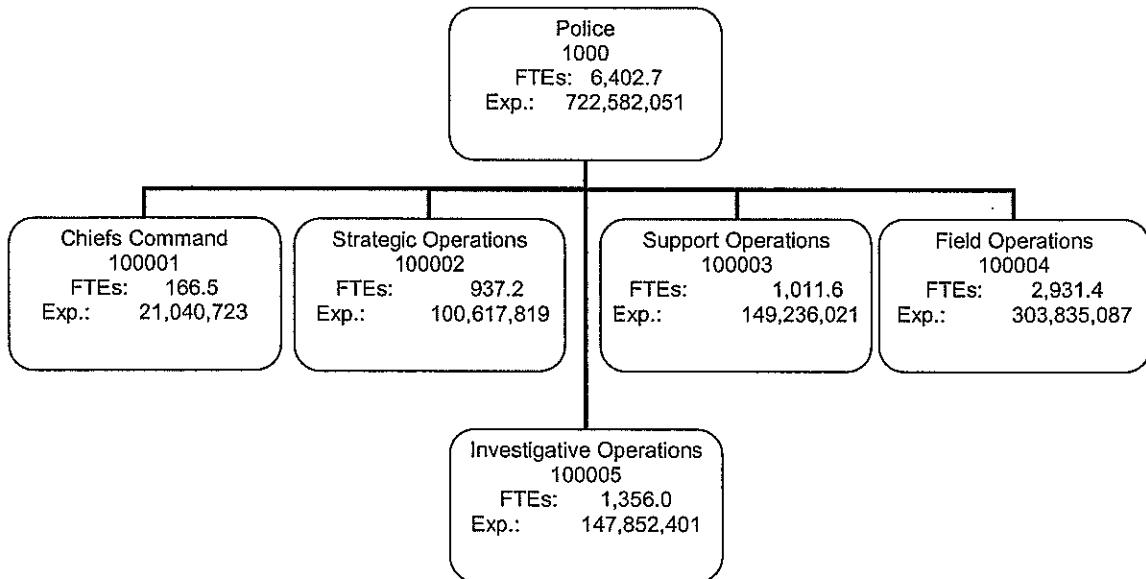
Police
1000
FTEs: 6,402.7
Exp.: 722,582,051

Chiefs Command
100001
FTEs: 166.5
Exp.: 21,040,723

Strategic Operations
100002
FTEs: 937.2
Exp.: 100,617,819

Support Operations
100003
FTEs: 1,011.6
Exp.: 149,236,021

Field Operations
100004
FTEs: 2,931.4
Exp.: 303,835,087

Investigative Operations
100005
FTEs: 1,356.0
Exp.: 147,852,401